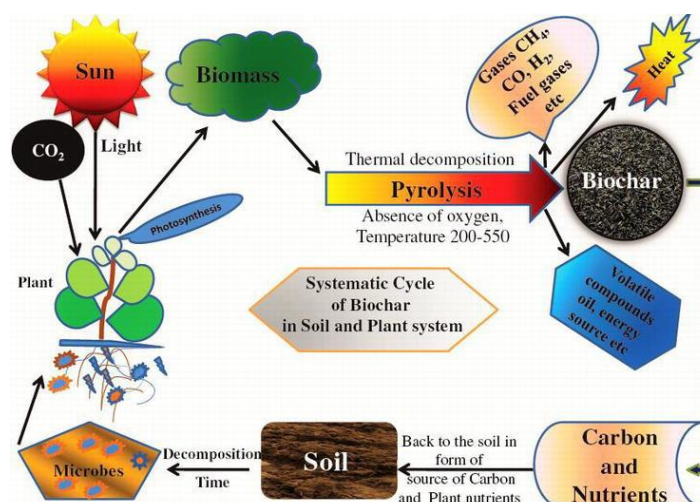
Sun

Biomass

Gases $CH_4$, CO, $H_2$, Fuel gases etc

Heat

$CO_2$

Light

Thermal decomposition

Pyrolysis

Absence of oxygen, Temperature 200-550

Biochar

Photosynthesis

Plant

Systematic Cycle of Biochar in Soil and Plant system

Volatile compounds oil, energy source etc

Microbes

Decomposition

Time

Soil

Back to the soil in form of source of Carbon and Plant nutrients

Carbon and Nutrients